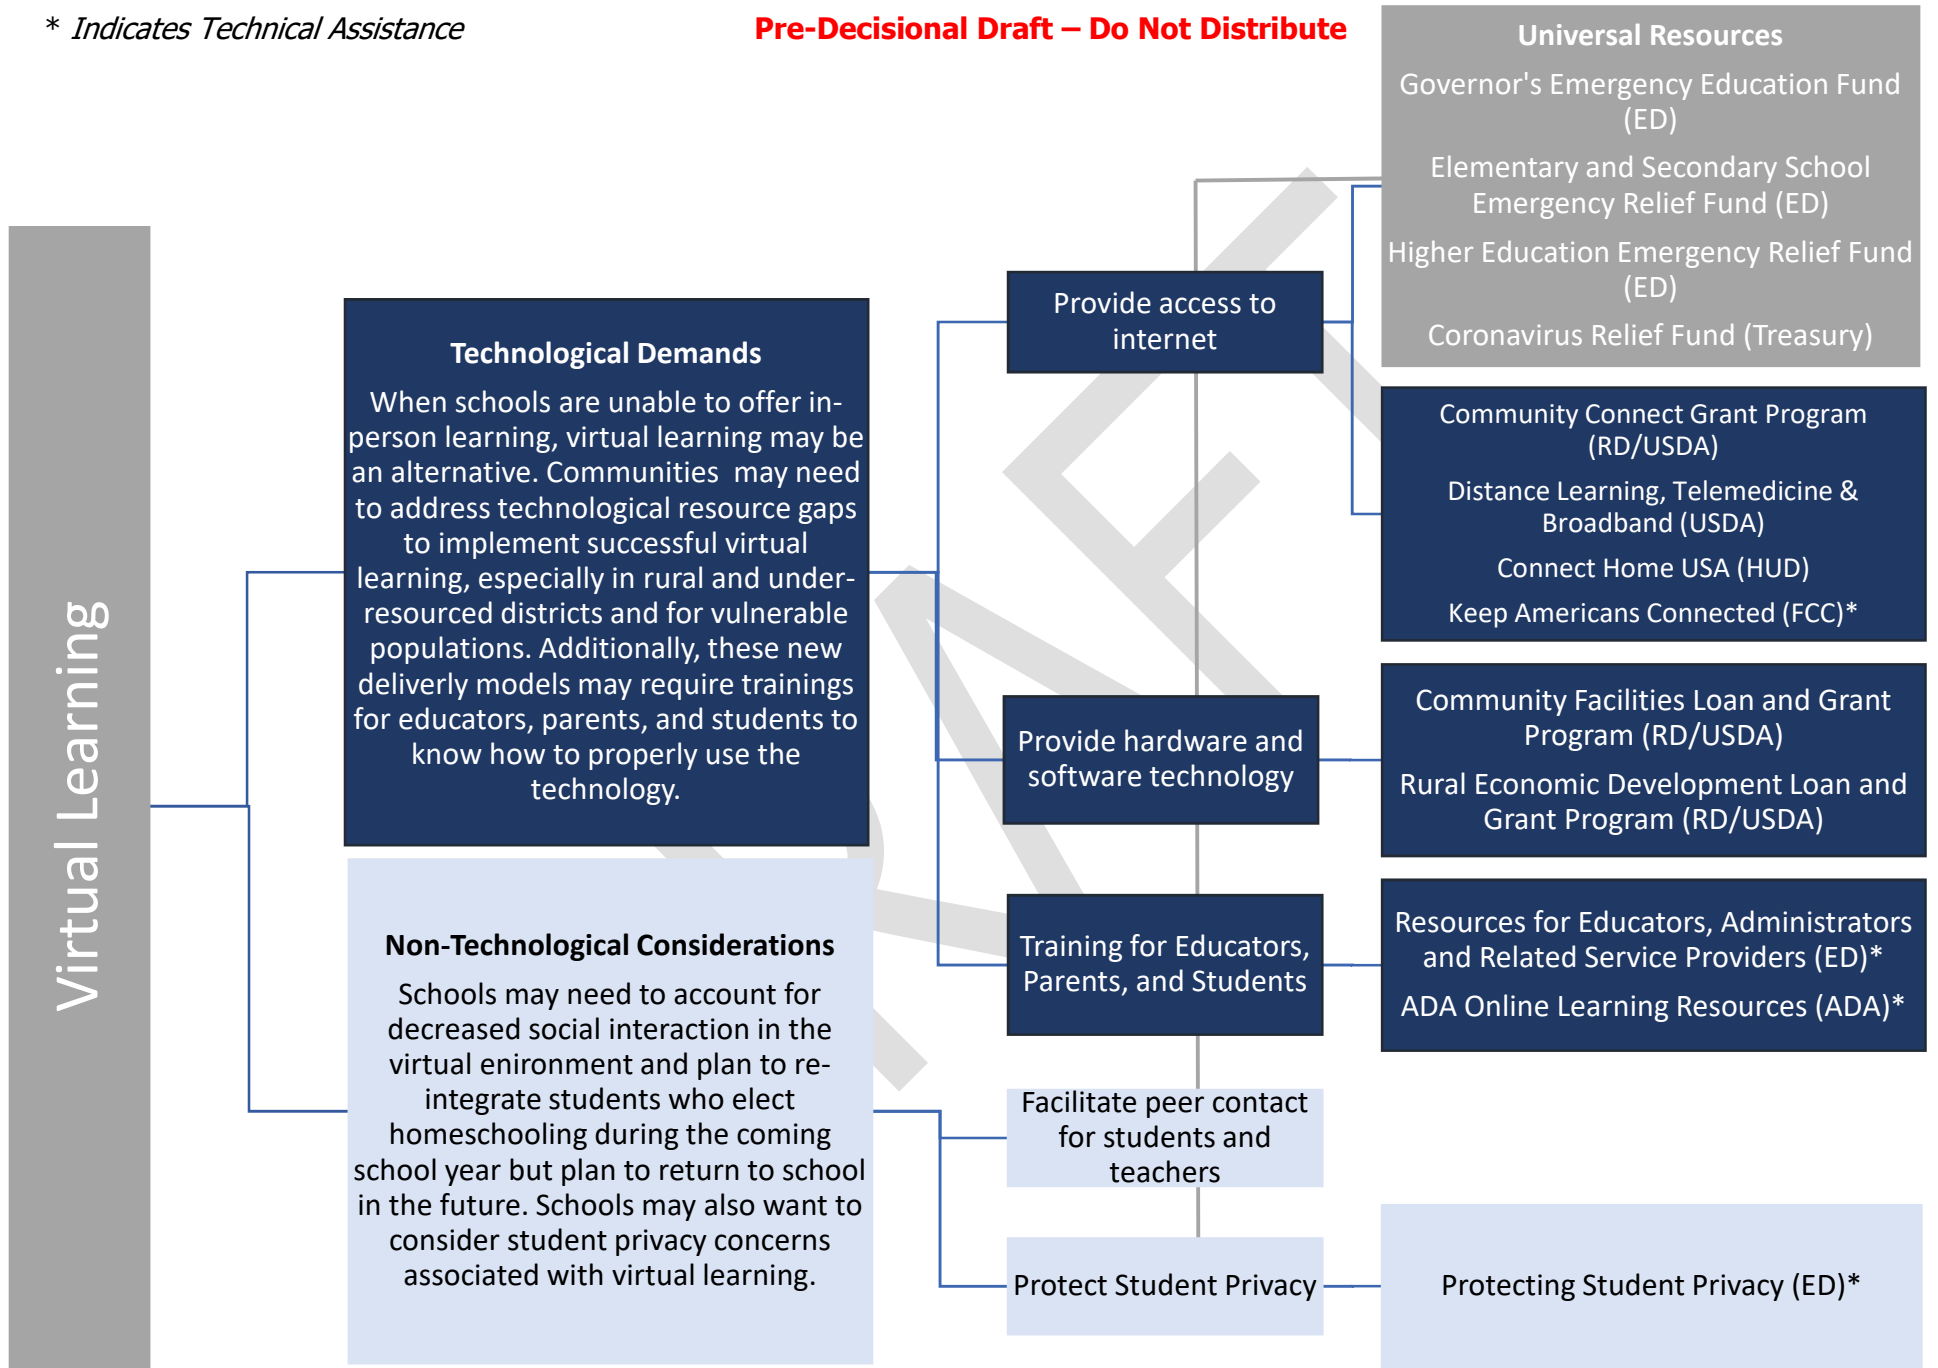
* Indicates Technical Assistance

Pre-Decisional Draft – Do Not Distribute

Universal Resources

Governor's Emergency Education Fund (ED)

Elementary and Secondary School Emergency Relief Fund (ED)

Higher Education Emergency Relief Fund (ED)

Coronavirus Relief Fund (Treasury)

Virtual Learning

Technological Demands

When schools are unable to offer in-person learning, virtual learning may be an alternative. Communities may need to address technological resource gaps to implement successful virtual learning, especially in rural and under-resourced districts and for vulnerable populations. Additionally, these new deliverly models may require trainings for educators, parents, and students to know how to properly use the technology.

Provide access to internet

Community Connect Grant Program (RD/USDA)

Distance Learning, Telemedicine & Broadband (USDA)

Connect Home USA (HUD)

Keep Americans Connected (FCC)*

Provide hardware and software technology

Community Facilities Loan and Grant Program (RD/USDA)

Rural Economic Development Loan and Grant Program (RD/USDA)

Training for Educators, Parents, and Students

Resources for Educators, Administrators and Related Service Providers (ED)*

ADA Online Learning Resources (ADA)*

Non-Technological Considerations

Schools may need to account for decreased social interaction in the virtual enironment and plan to re-integrate students who elect homeschooling during the coming school year but plan to return to school in the future. Schools may also want to consider student privacy concerns associated with virtual learning.

Facilitate peer contact for students and teachers

Protect Student Privacy

Protecting Student Privacy (ED)*